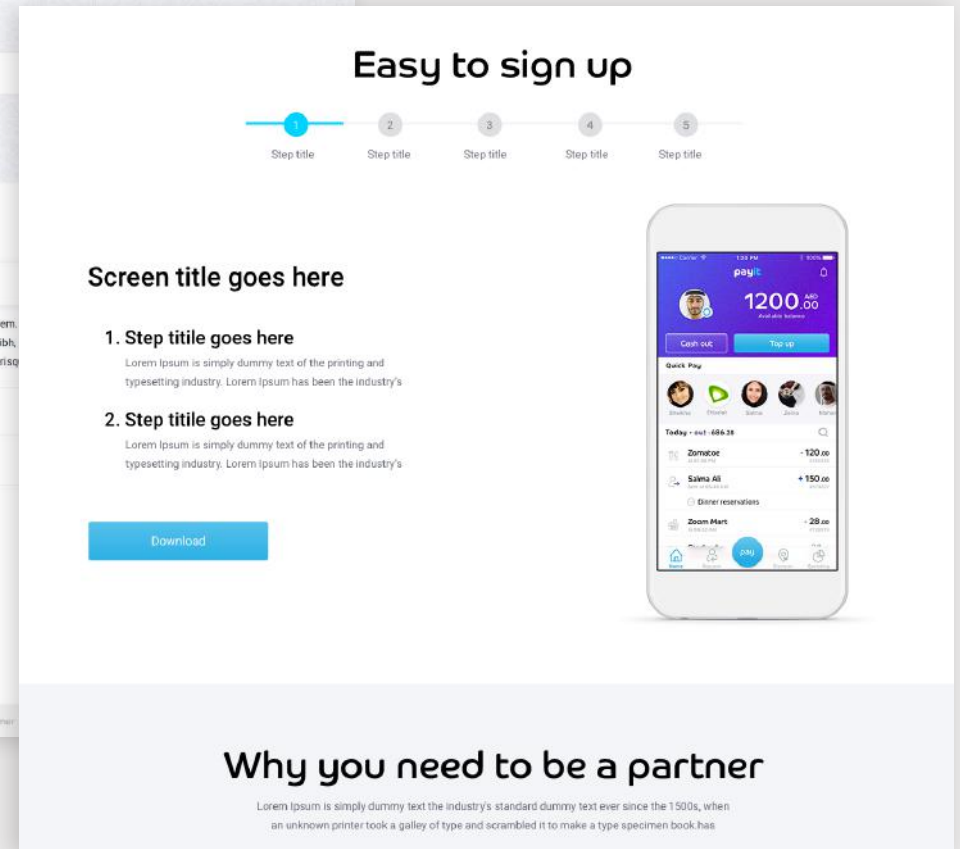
Easy to sign up

1
Step title
2
Step title
3
Step title
4
Step title
5
Step title

Screen title goes here

1. Step titile goes here
Lorem Ipsum is simply dummy text of the printing and typesetting industry. Lorem Ipsum has been the industry's

2. Step titile goes here
Lorem Ipsum is simply dummy text of the printing and typesetting industry. Lorem Ipsum has been the industry's

Download

em.
ibh,
risq

payit
1200.00 AED
Available balance
Cash out
Top up
Quick Pay
Today - out -686.38
Zomatoe
-120.00
Salma Ali
+150.00
Dinner reservations
Zoom Mart
-28.00
pay

Why you need to be a partner

Lorem Ipsum is simply dummy text the industry's standard dummy text ever since the 1500s, when an unknown printer took a galley of type and scrambled it to make a type specimen book.has